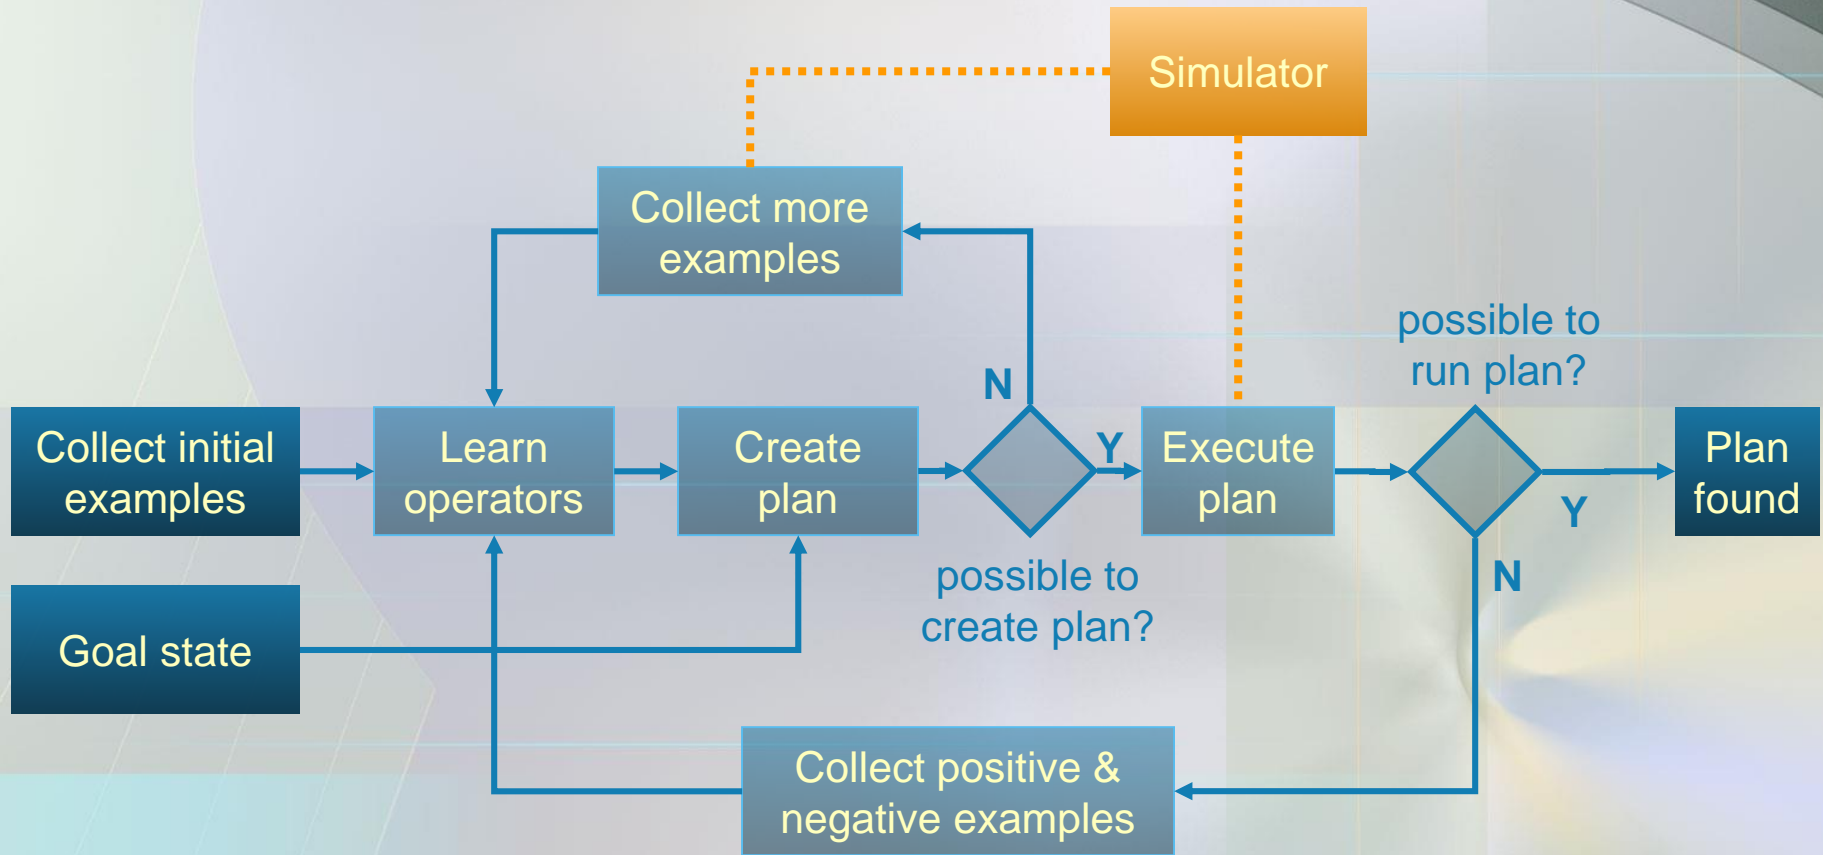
Simulator

Collect more examples

possible to run plan?

N

Collect initial examples

Learn operators

Create plan

Y

Execute plan

Plan found

Y

N

possible to create plan?

Goal state

Collect positive & negative examples